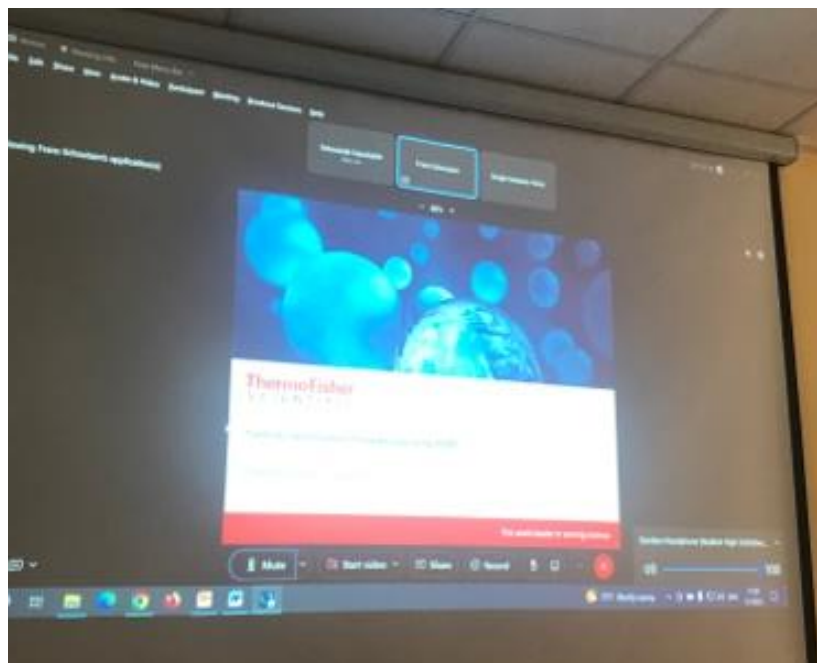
Edit View Audio & Video Participants Meeting Breakout Sessions Help

Viewing Frans Schoolsen(s) application(s)

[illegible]

Frans Schoolsen

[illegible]

ThermoFisher
SCIENTIFIC

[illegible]

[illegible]

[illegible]

Mute

Start video

Share

Record

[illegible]

0

100